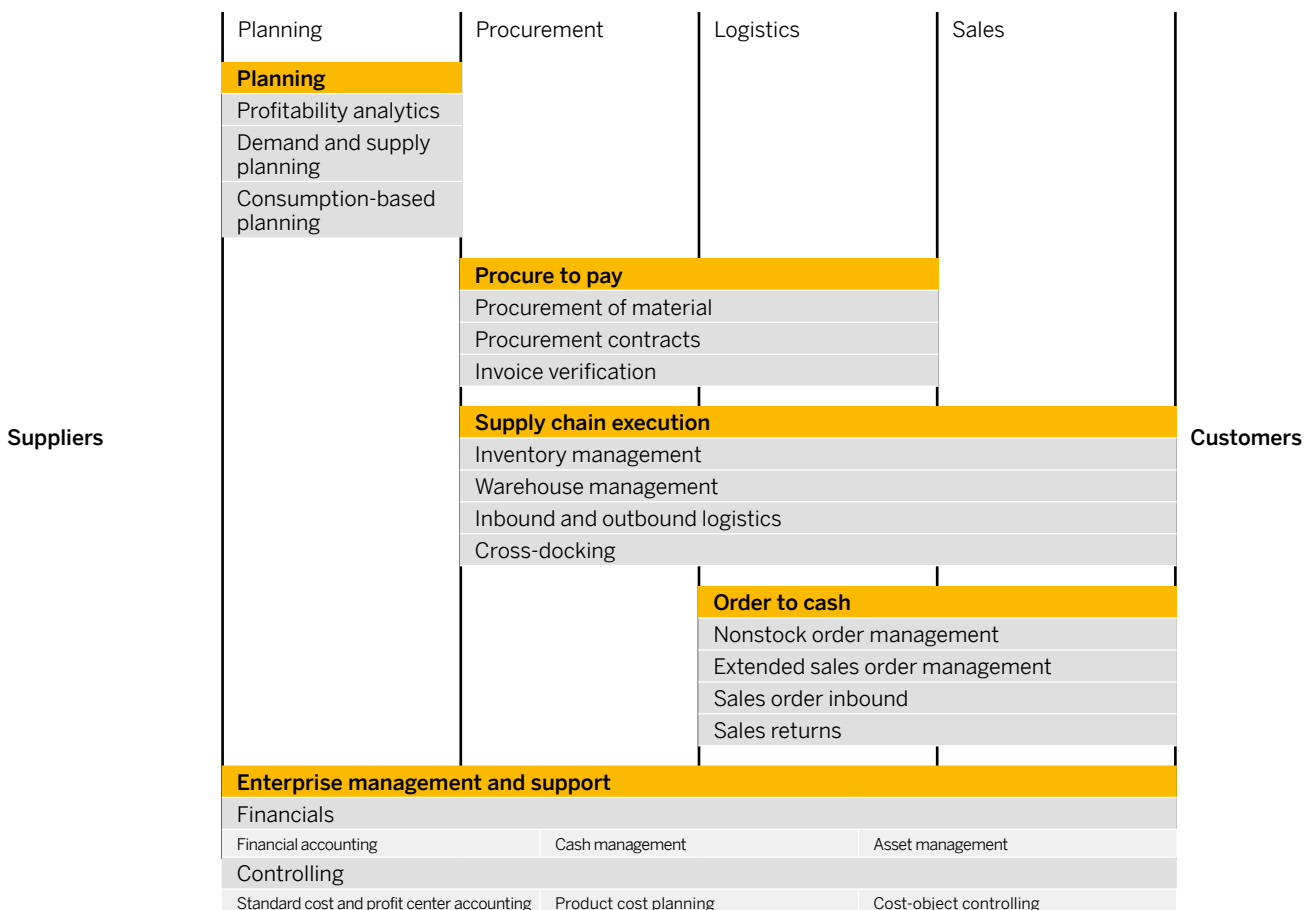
Planning | Procurement | Logistics | Sales

Planning
Profitability analytics
Demand and supply planning
Consumption-based planning

Procure to pay
Procurement of material
Procurement contracts
Invoice verification

Suppliers

Supply chain execution
Inventory management
Warehouse management
Inbound and outbound logistics
Cross-docking

Customers

Order to cash
Nonstock order management
Extended sales order management
Sales order inbound
Sales returns

Enterprise management and support
Financials
Financial accounting | Cash management | Asset management
Controlling
Standard cost and profit center accounting | Product cost planning | Cost-object controlling